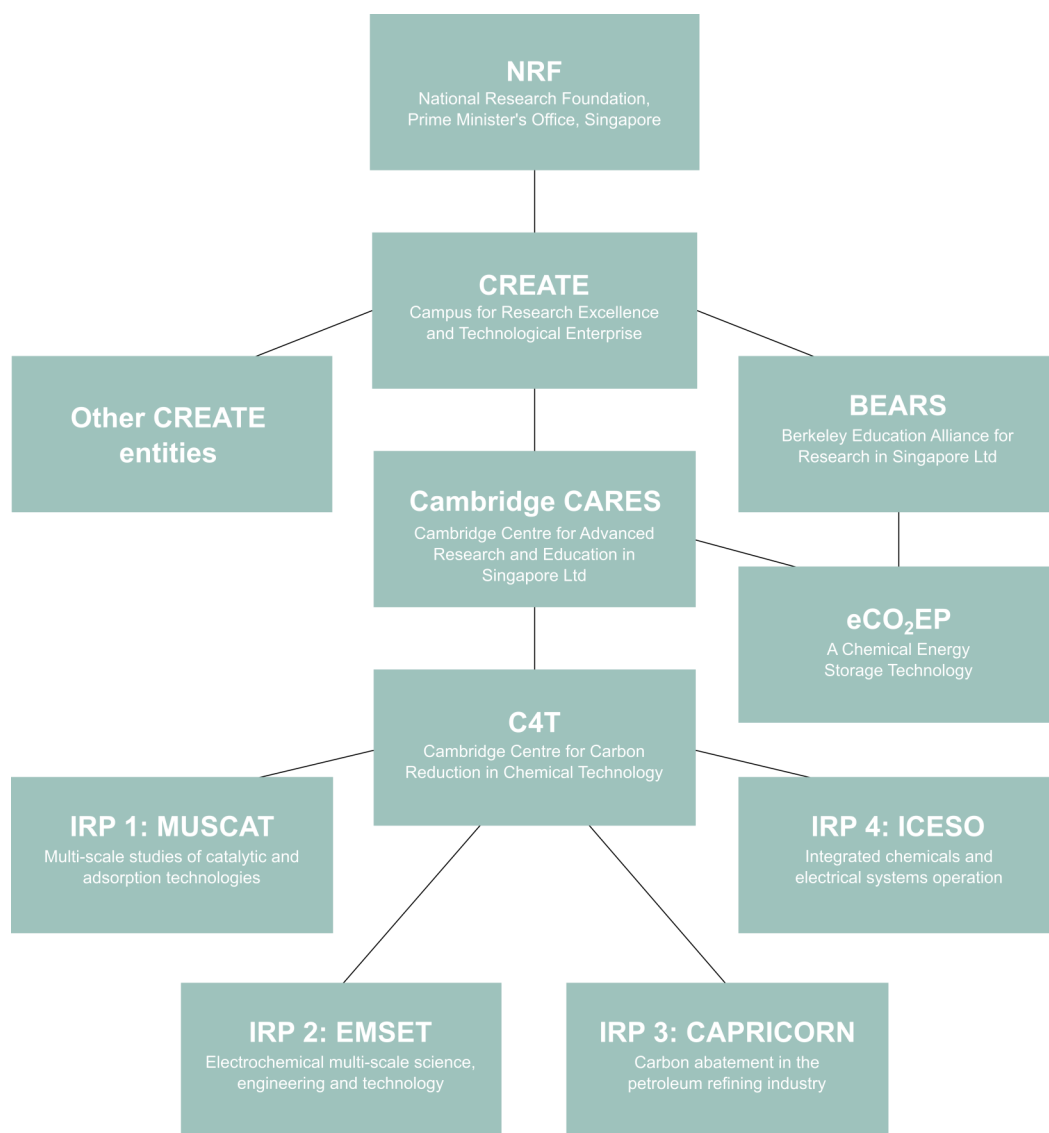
NRF
National Research Foundation, Prime Minister's Office, Singapore

CREATE
Campus for Research Excellence and Technological Enterprise

Other CREATE entities

BEARS
Berkeley Education Alliance for Research in Singapore Ltd

Cambridge CARES
Cambridge Centre for Advanced Research and Education in Singapore Ltd

e$CO_2$EP
A Chemical Energy Storage Technology

C4T
Cambridge Centre for Carbon Reduction in Chemical Technology

IRP 1: MUSCAT
Multi-scale studies of catalytic and adsorption technologies

IRP 4: ICESO
Integrated chemicals and electrical systems operation

IRP 2: EMSET
Electrochemical multi-scale science, engineering and technology

IRP 3: CAPRICORN
Carbon abatement in the petroleum refining industry